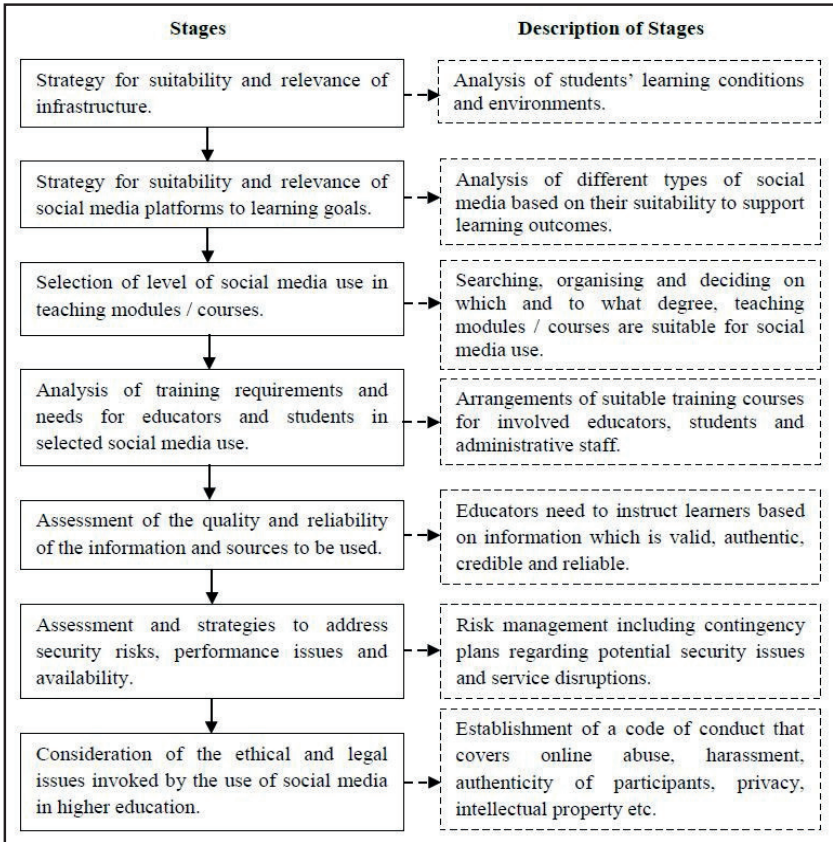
Stages

Description of Stages

Strategy for suitability and relevance of infrastructure.

Analysis of students' learning conditions and environments.

Strategy for suitability and relevance of social media platforms to learning goals.

Analysis of different types of social media based on their suitability to support learning outcomes.

Selection of level of social media use in teaching modules / courses.

Searching, organising and deciding on which and to what degree, teaching modules / courses are suitable for social media use.

Analysis of training requirements and needs for educators and students in selected social media use.

Arrangements of suitable training courses for involved educators, students and administrative staff.

Assessment of the quality and reliability of the information and sources to be used.

Educators need to instruct learners based on information which is valid, authentic, credible and reliable.

Assessment and strategies to address security risks, performance issues and availability.

Risk management including contingency plans regarding potential security issues and service disruptions.

Consideration of the ethical and legal issues invoked by the use of social media in higher education.

Establishment of a code of conduct that covers online abuse, harassment, authenticity of participants, privacy, intellectual property etc.